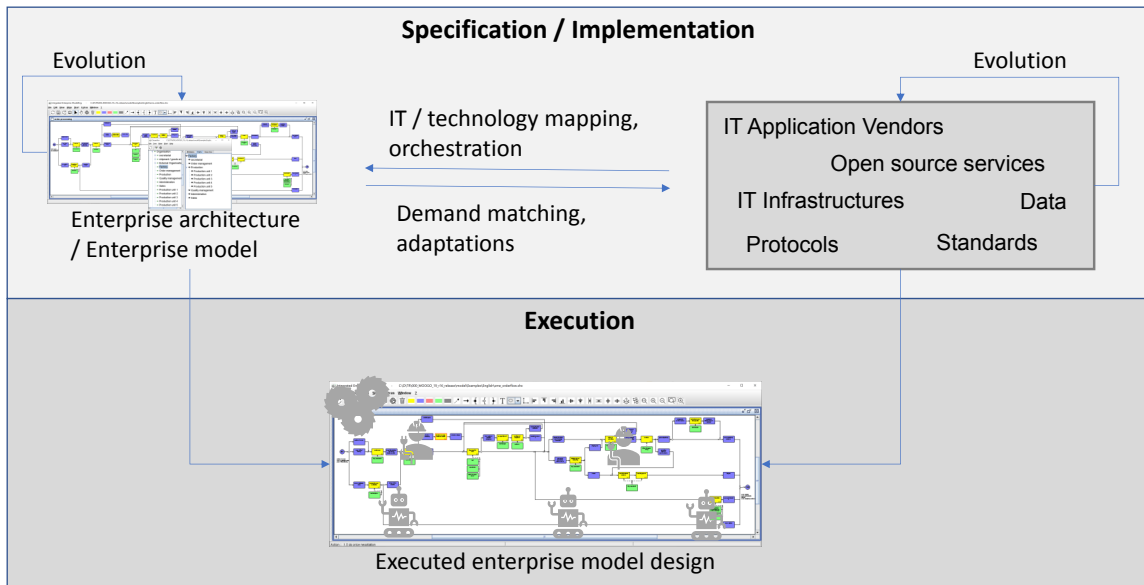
Specification / Implementation

Evolution

Evolution

IT / technology mapping, orchestration

IT Application Vendors

Open source services

IT Infrastructures

Data

Protocols

Standards

Demand matching, adaptations

Enterprise architecture / Enterprise model

Execution

C:\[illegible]

Executed enterprise model design